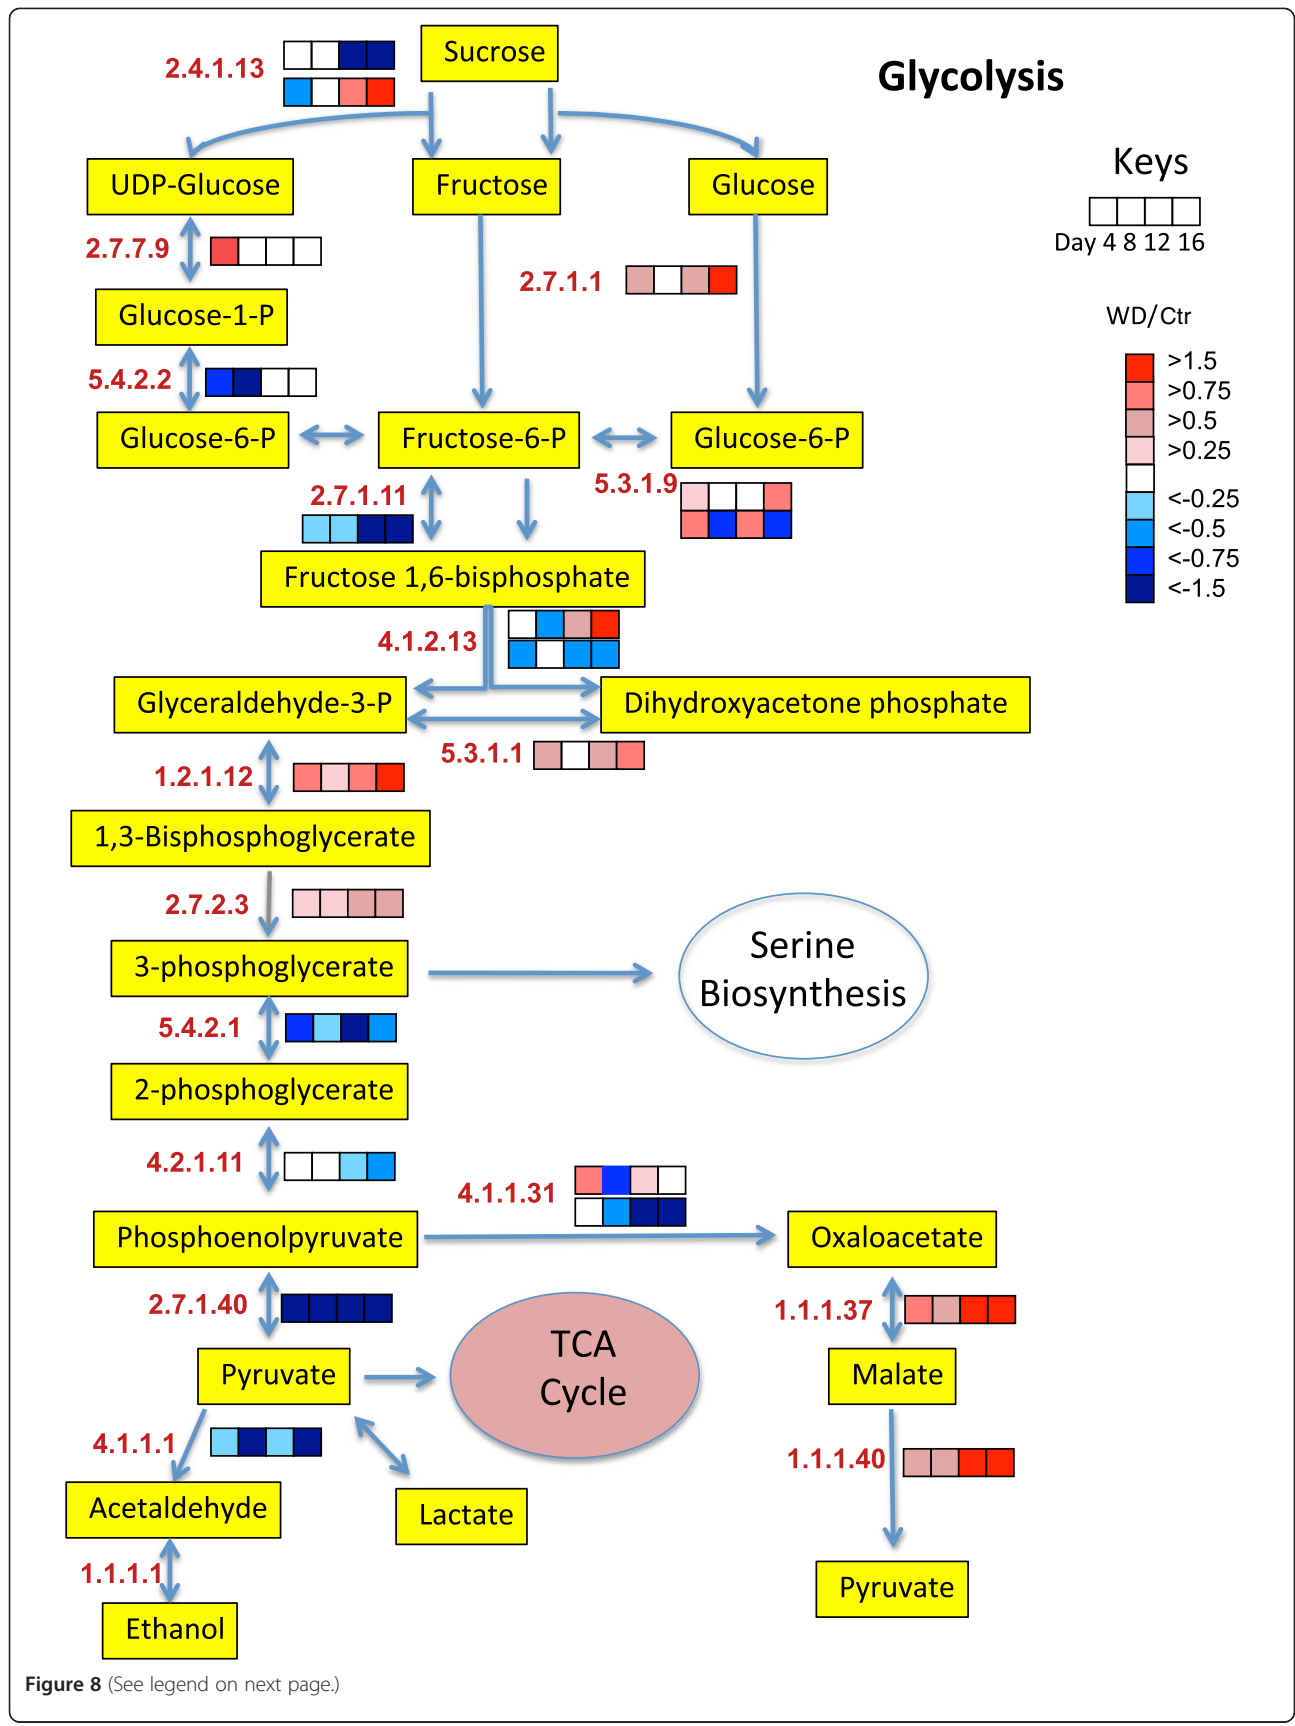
Glycolysis

Keys
Day 4 8 12 16

WD/Ctr
>1.5
>0.75
>0.5
>0.25
<-0.25
<-0.5
<-0.75
<-1.5

2.4.1.13
Sucrose
UDP-Glucose
Fructose
Glucose
2.7.7.9
Glucose-1-P
2.7.1.1
5.4.2.2
Glucose-6-P
Fructose-6-P
Glucose-6-P
2.7.1.11
5.3.1.9
Fructose 1,6-bisphosphate
4.1.2.13
Glyceraldehyde-3-P
Dihydroxyacetone phosphate
5.3.1.1
1.2.1.12
1,3-Bisphosphoglycerate
2.7.2.3
3-phosphoglycerate
Serine Biosynthesis
5.4.2.1
2-phosphoglycerate
4.2.1.11
4.1.1.31
Phosphoenolpyruvate
Oxaloacetate
2.7.1.40
1.1.1.37
TCA Cycle
Pyruvate
Malate
4.1.1.1
1.1.1.40
Acetaldehyde
Lactate
1.1.1.1
Pyruvate
Ethanol

Figure 8 (See legend on next page.)